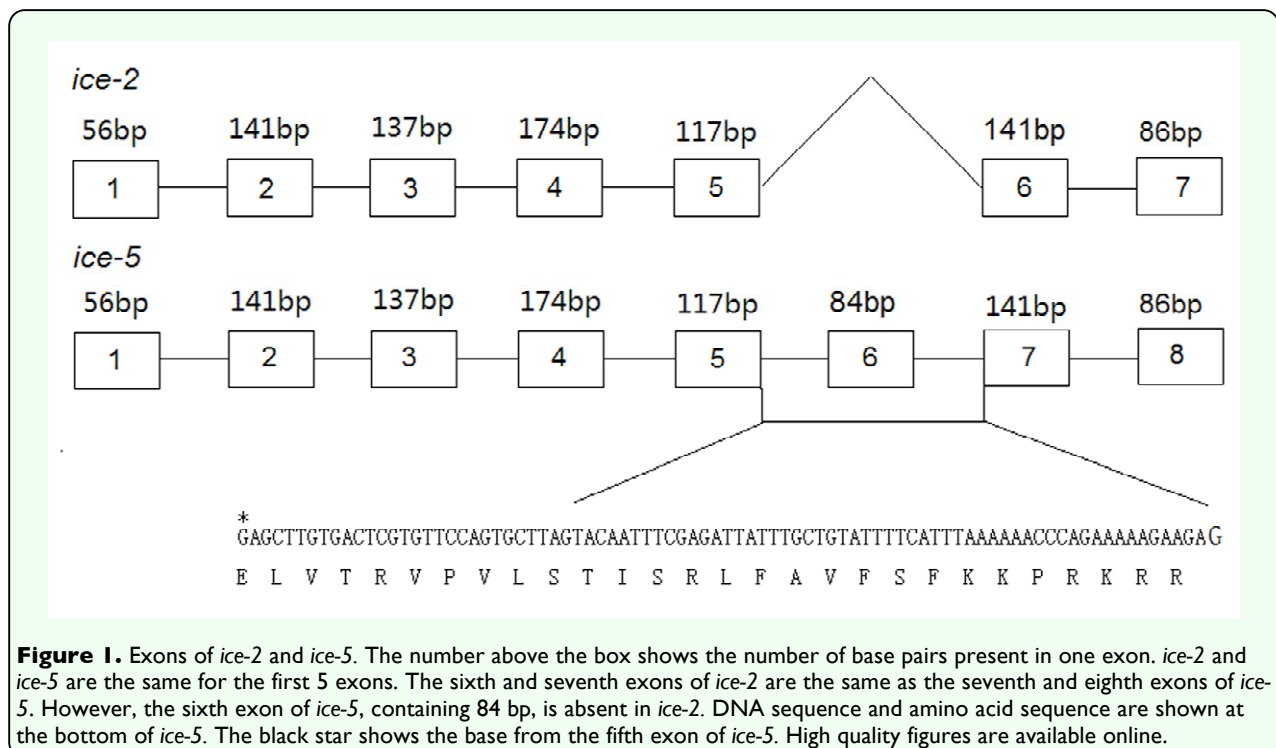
ice-2

56bp 141bp 137bp 174bp 117bp 141bp 86bp

1 2 3 4 5 6 7

ice-5

56bp 141bp 137bp 174bp 117bp 84bp 141bp 86bp

1 2 3 4 5 6 7 8

*
GAGCTTGTGACTCGTGTTCCAGTGCTTAGTACAATTTCGAGATTATTTGCTGTATTTTCATTTAAAAAACCCAGAAAAAGAAGAG

E L V T R V P V L S T I S R L F A V F S F K K P R K R R

**Figure 1.** Exons of *ice-2* and *ice-5*. The number above the box shows the number of base pairs present in one exon. *ice-2* and *ice-5* are the same for the first 5 exons. The sixth and seventh exons of *ice-2* are the same as the seventh and eighth exons of *ice-5*. However, the sixth exon of *ice-5*, containing 84 bp, is absent in *ice-2*. DNA sequence and amino acid sequence are shown at the bottom of *ice-5*. The black star shows the base from the fifth exon of *ice-5*. High quality figures are available online.